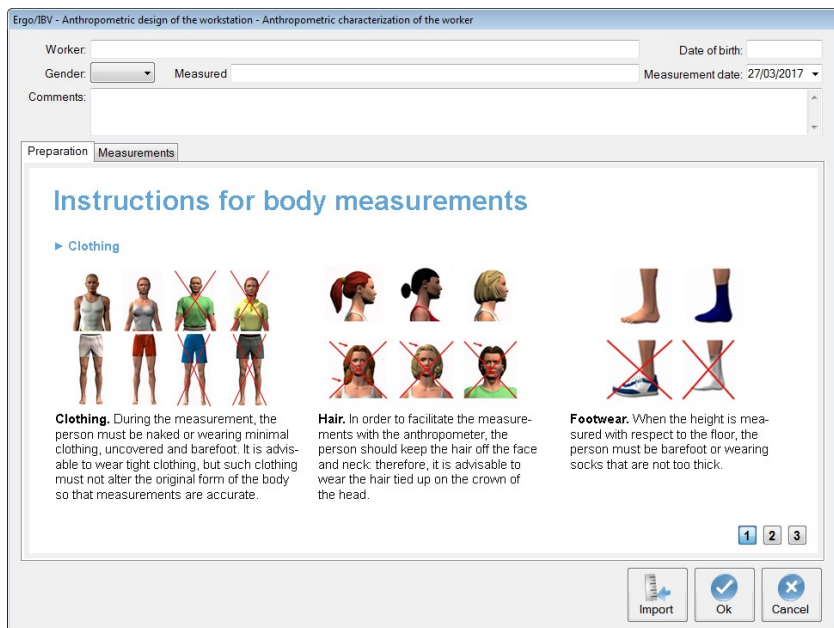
Ergo/IBV - Anthropometric design of the workstation - Anthropometric characterization of the worker

Worker:

Date of birth:

Gender:

Measured

Measurement date: 27/03/2017

Comments:

Preparation | Measurements

Instructions for body measurements

▶ Clothing

**Clothing.** During the measurement, the person must be naked or wearing minimal clothing, uncovered and barefoot. It is advisable to wear tight clothing, but such clothing must not alter the original form of the body so that measurements are accurate.

**Hair.** In order to facilitate the measurements with the anthropometer, the person should keep the hair off the face and neck: therefore, it is advisable to wear the hair tied up on the crown of the head.

**Footwear.** When the height is measured with respect to the floor, the person must be barefoot or wearing socks that are not too thick.

1 2 3

Import

Ok

Cancel